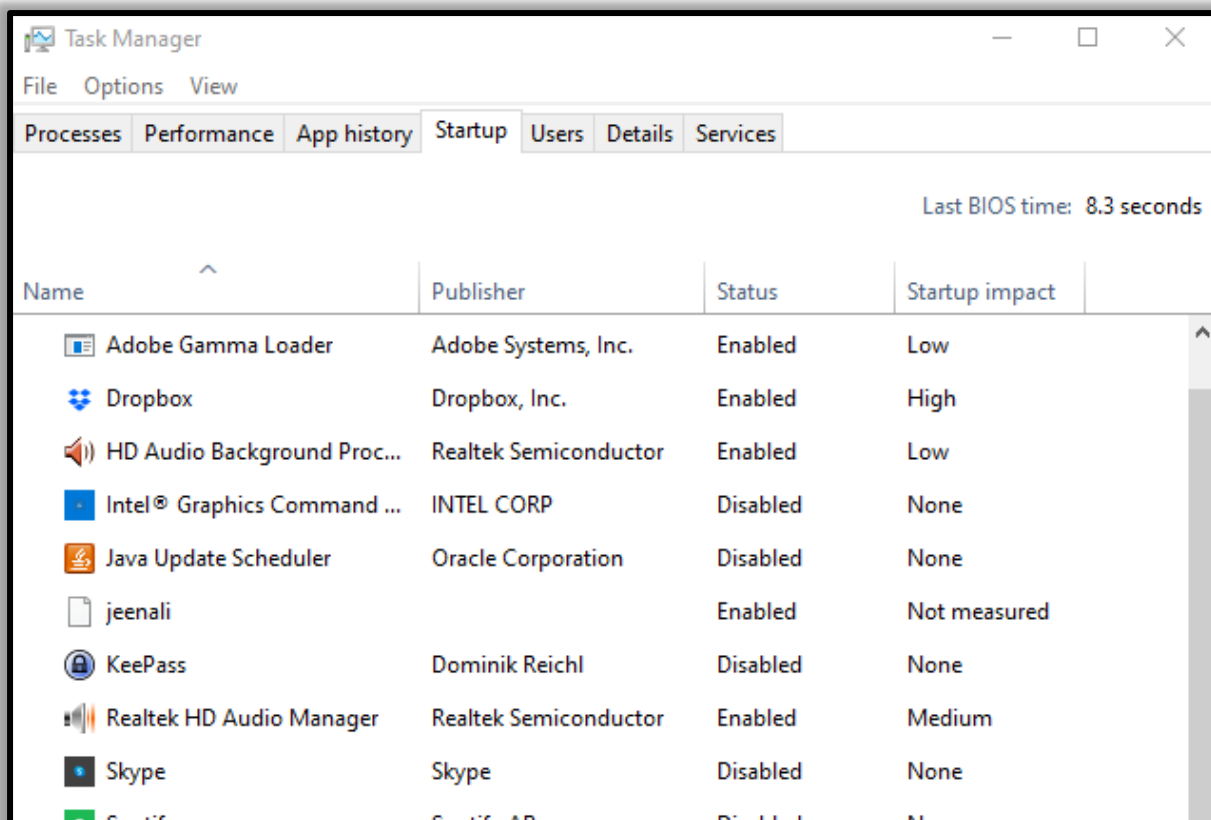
Task Manager

File Options View

Processes | Performance | App history | Startup | Users | Details | Services

Last BIOS time: 8.3 seconds

| Name | Publisher | Status | Startup impact |
|---|---|---|---|
| Adobe Gamma Loader | Adobe Systems, Inc. | Enabled | Low |
| Dropbox | Dropbox, Inc. | Enabled | High |
| HD Audio Background Proc... | Realtek Semiconductor | Enabled | Low |
| Intel® Graphics Command ... | INTEL CORP | Disabled | None |
| Java Update Scheduler | Oracle Corporation | Disabled | None |
| jeenali | | Enabled | Not measured |
| KeePass | Dominik Reichl | Disabled | None |
| Realtek HD Audio Manager | Realtek Semiconductor | Enabled | Medium |
| Skype | Skype | Disabled | None |
| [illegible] | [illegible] | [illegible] | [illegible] |